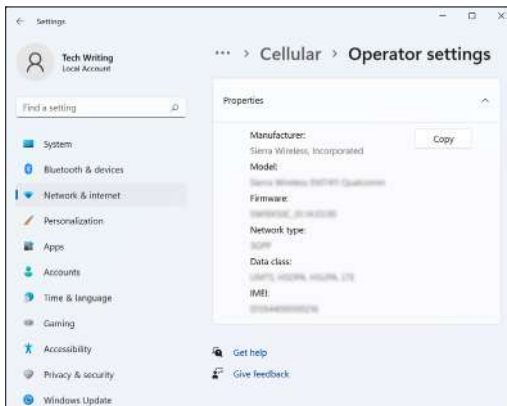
Settings

Tech Writing
Local Account

Find a setting

System
Bluetooth & devices
Network & internet
Personalization
Apps
Accounts
Time & language
Gaming
Accessibility
Privacy & security
Windows Update

··· > Cellular > Operator settings

Properties

Manufacturer:
Sierra Wireless, Incorporated
Copy
Model:
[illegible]
Firmware:
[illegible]
Network type:
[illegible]
Data class:
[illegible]
IMEI:
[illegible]

Get help
Give feedback